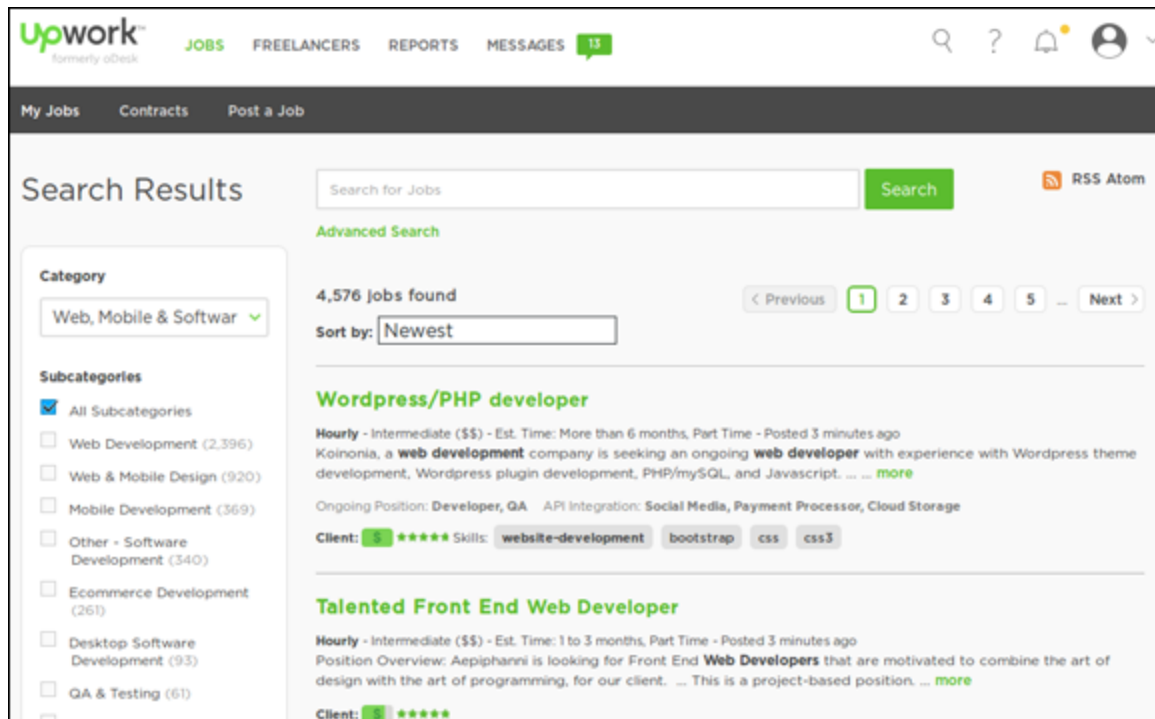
upwork
formerly oDesk

JOBS FREELANCERS REPORTS MESSAGES 13

My Jobs Contracts Post a Job

Search Results

Search for Jobs
Search
RSS Atom
Advanced Search

Category
Web, Mobile & Softwar

Subcategories
All Subcategories
Web Development (2,396)
Web & Mobile Design (920)
Mobile Development (369)
Other - Software Development (340)
Ecommerce Development (261)
Desktop Software Development (93)
QA & Testing (61)

4,576 jobs found
Sort by: Newest

‹ Previous 1 2 3 4 5 ... Next ›

Wordpress/PHP developer
Hourly - Intermediate ($$) - Est. Time: More than 6 months, Part Time - Posted 3 minutes ago
Koinonia, a web development company is seeking an ongoing web developer with experience with Wordpress theme development, Wordpress plugin development, PHP/mySQL, and Javascript. ... ... more
Ongoing Position: Developer, QA API Integration: Social Media, Payment Processor, Cloud Storage
Client: $ ★★★★★ Skills: website-development bootstrap css css3

Talented Front End Web Developer
Hourly - Intermediate ($$) - Est. Time: 1 to 3 months, Part Time - Posted 3 minutes ago
Position Overview: Aepiphanni is looking for Front End Web Developers that are motivated to combine the art of design with the art of programming, for our client. ... This is a project-based position. ... more
Client: $ ★★★★★